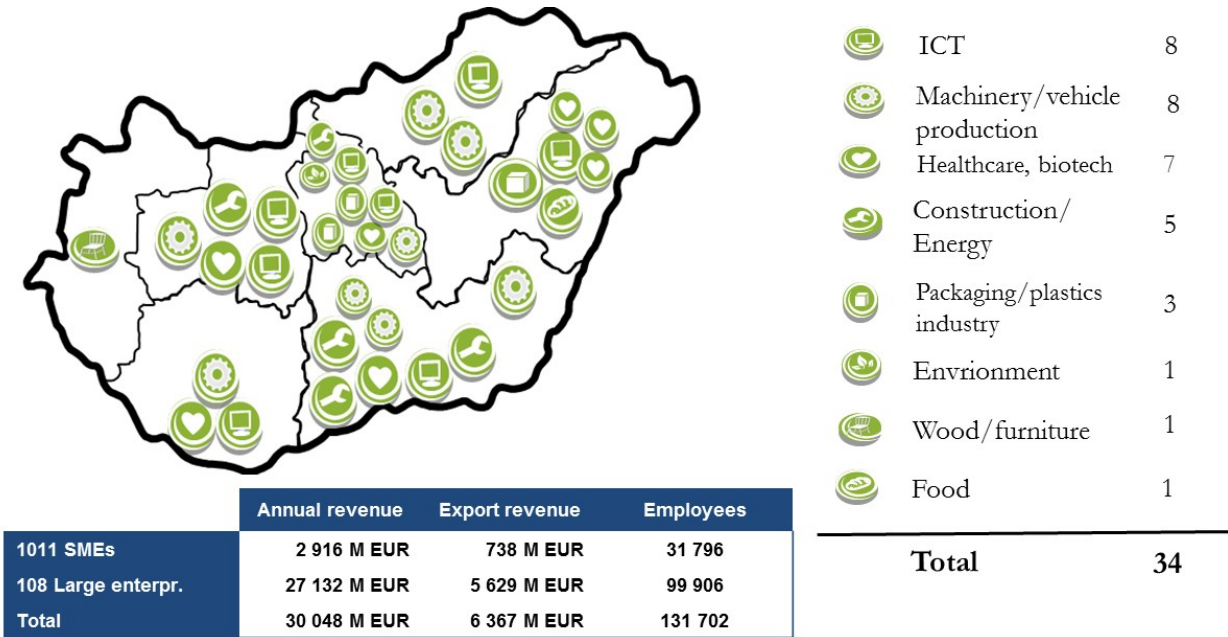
| | |
|---|---|
| ICT | 8 |
| Machinery/vehicle production | 8 |
| Healthcare, biotech | 7 |
| Construction/ Energy | 5 |
| Packaging/plastics industry | 3 |
| Envrionment | 1 |
| Wood/furniture | 1 |
| Food | 1 |
| **Total** | **34** |

| | Annual revenue | Export revenue | Employees |
|---|---|---|---|
| 1011 SMEs | 2 916 M EUR | 738 M EUR | 31 796 |
| 108 Large enterpr. | 27 132 M EUR | 5 629 M EUR | 99 906 |
| Total | 30 048 M EUR | 6 367 M EUR | 131 702 |